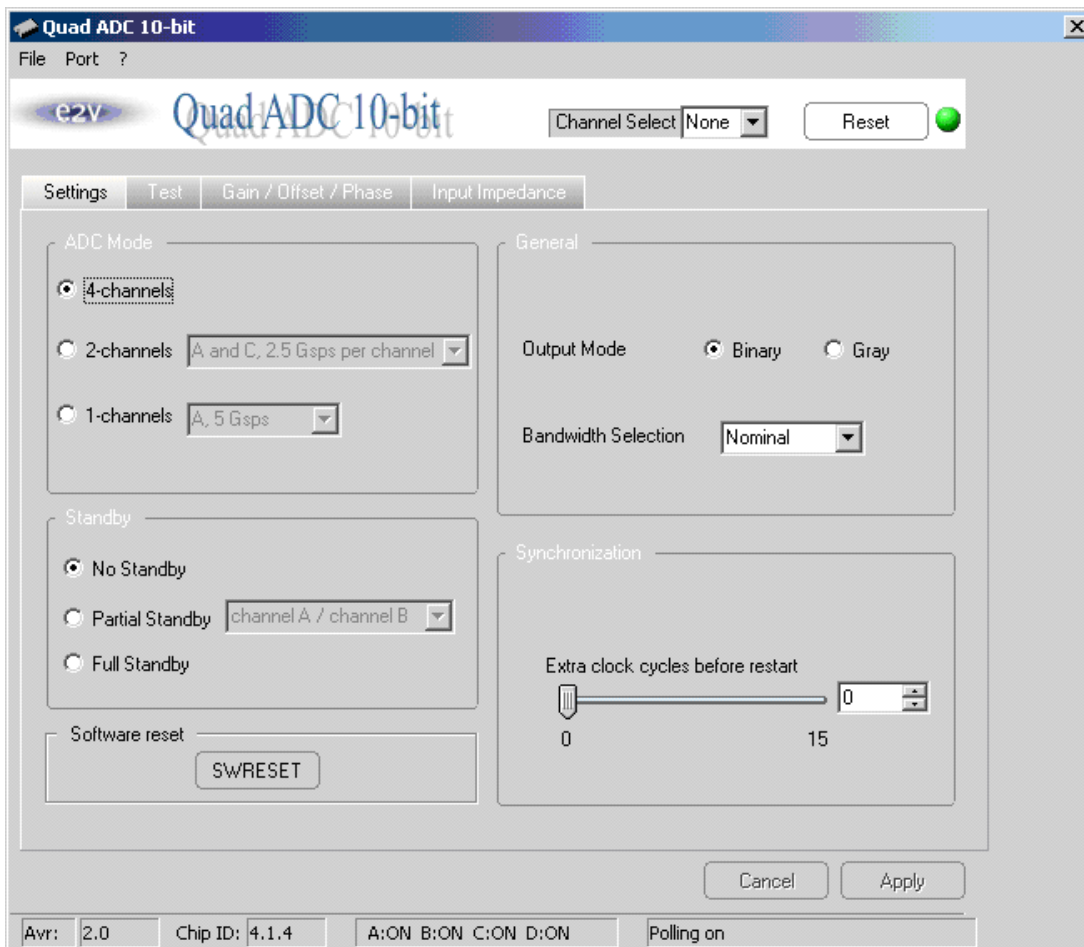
Quad ADC 10-bit

File Port ?

e2v Quad ADC 10-bit

Channel Select None

Reset

Settings | Test | Gain / Offset / Phase | Input Impedance

ADC Mode

4-channels

2-channels A and C, 2.5 Gsps per channel

1-channels A, 5 Gsps

General

Output Mode Binary Gray

Bandwidth Selection Nominal

Standby

No Standby

Partial Standby channel A / channel B

Full Standby

Synchronization

Extra clock cycles before restart

0

0 15

Software reset

SWRESET

Cancel Apply

Avr: 2.0 Chip ID: 4.1.4 A:ON B:ON C:ON D:ON Polling on